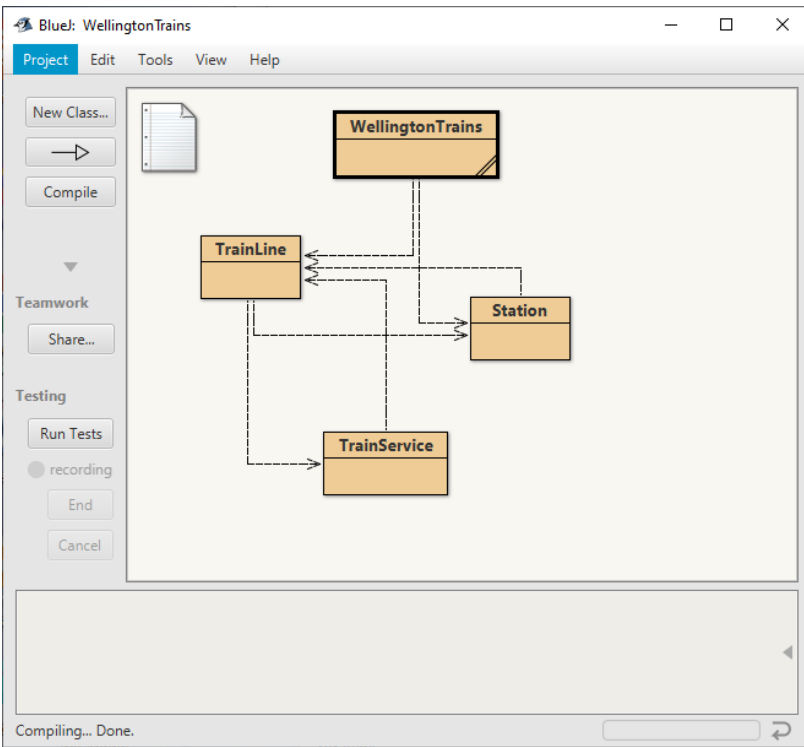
BlueJ: WellingtonTrains

Project Edit Tools View Help

New Class...

Compile

Teamwork

Share...

Testing

Run Tests

recording

End

Cancel

WellingtonTrains

TrainLine

Station

TrainService

Compiling... Done.